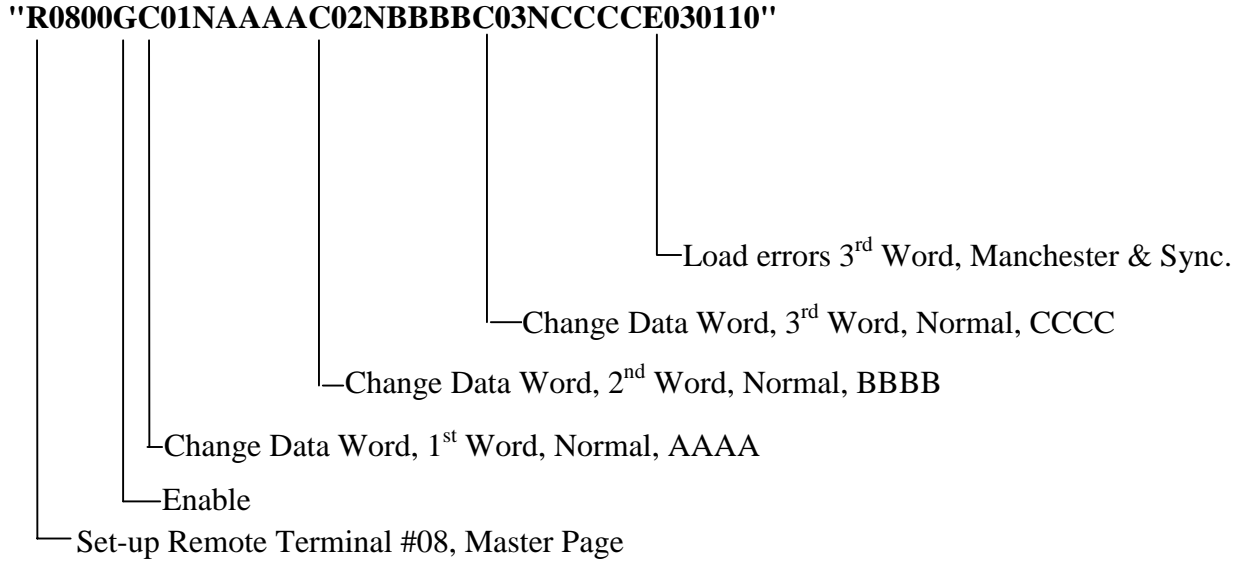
"R0800GC01NAAAAC02NBBBBC03NCCCCE030110"

Load errors 3$^{rd}$ Word, Manchester & Sync.

Change Data Word, 3$^{rd}$ Word, Normal, CCCC

Change Data Word, 2$^{nd}$ Word, Normal, BBBB

Change Data Word, 1$^{st}$ Word, Normal, AAAA

Enable

Set-up Remote Terminal #08, Master Page